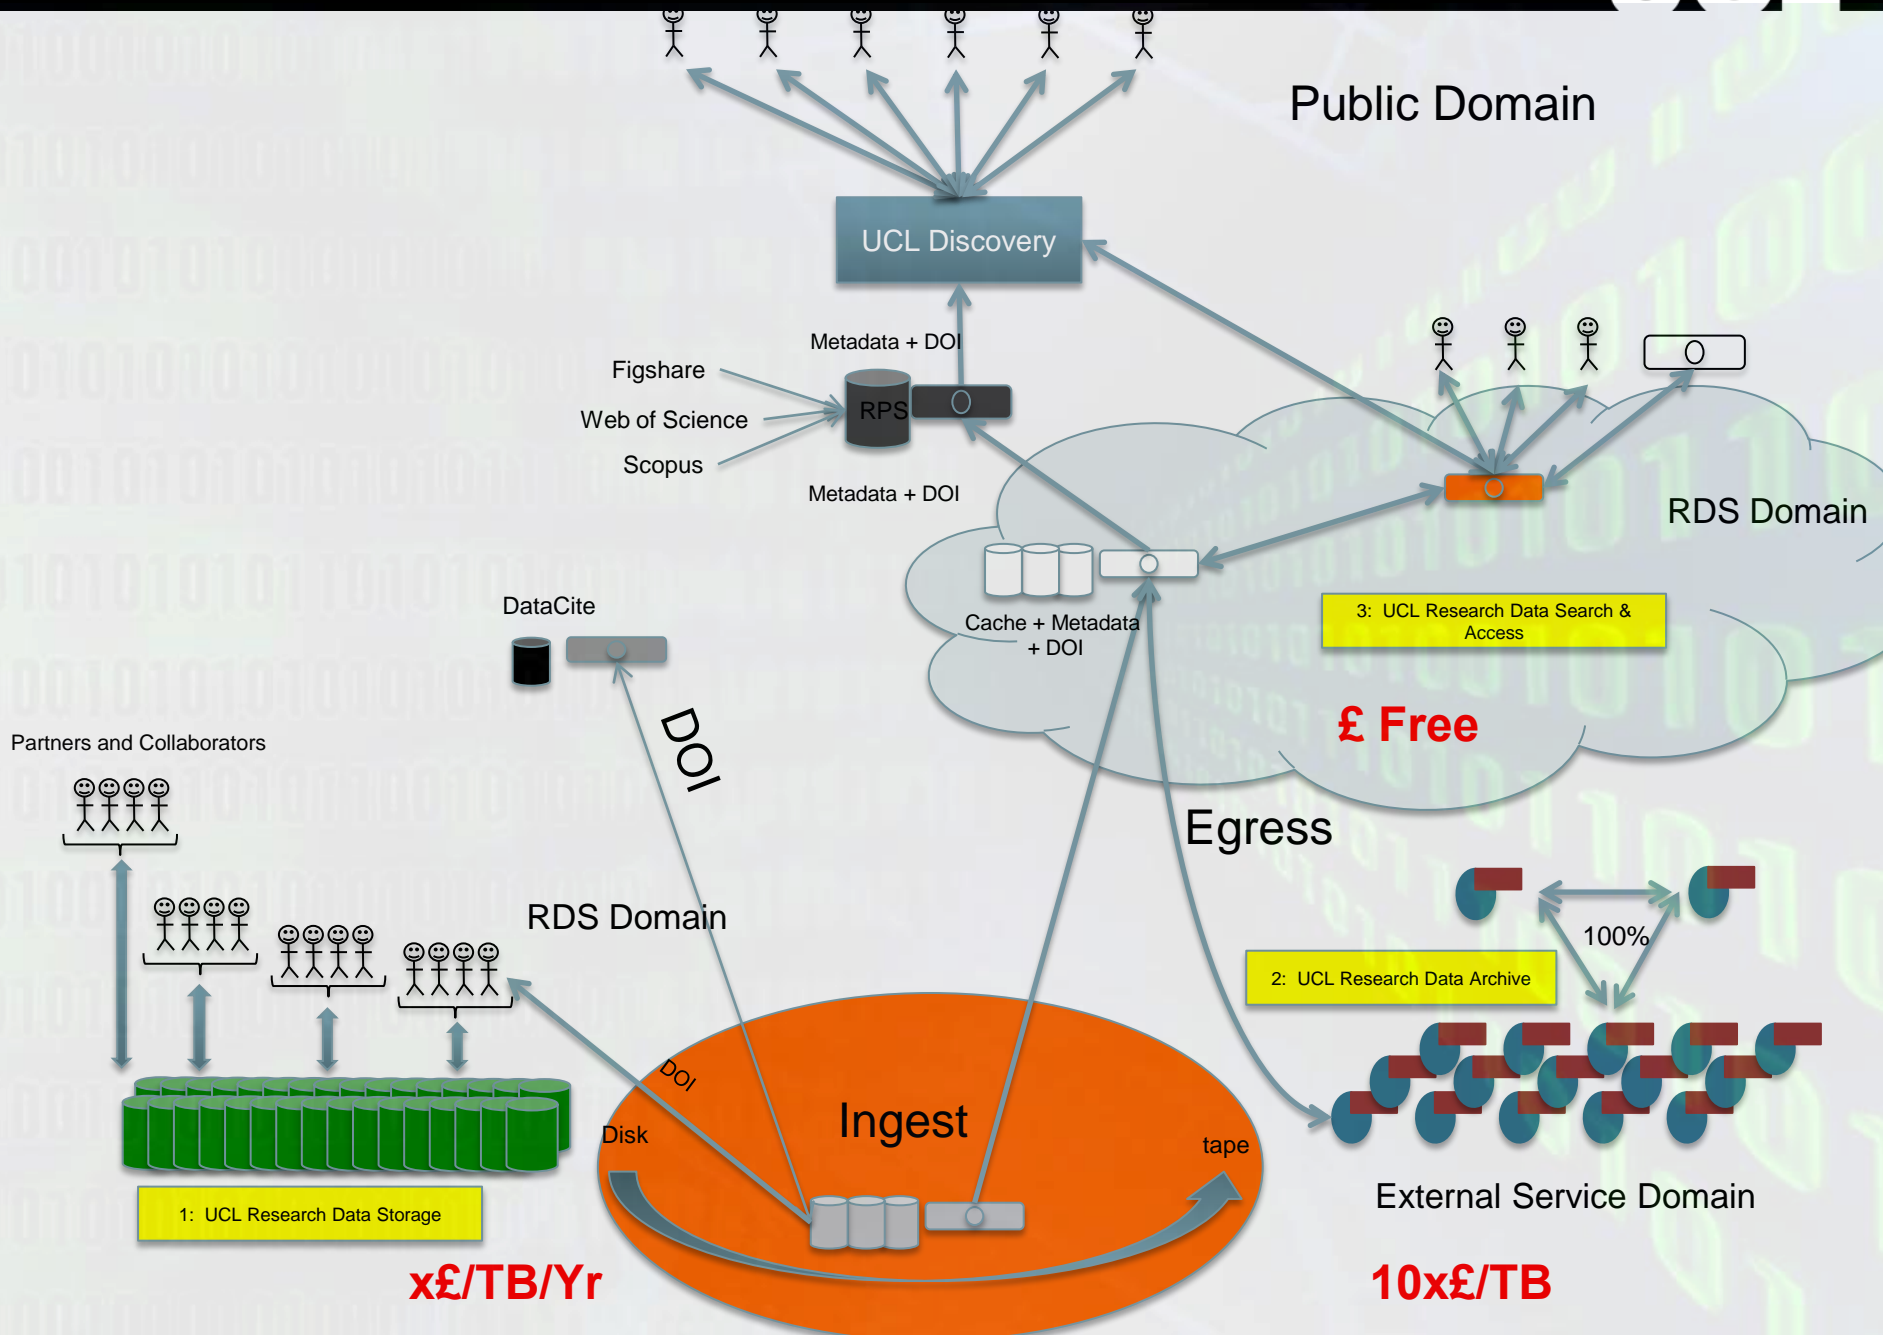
Public Domain

UCL Discovery

Metadata + DOI

Figshare

Web of Science

Scopus

RPS

Metadata + DOI

RDS Domain

Cache + Metadata + DOI

3: UCL Research Data Search & Access

£ Free

DataCite

DOI

Partners and Collaborators

Egress

RDS Domain

100%

2: UCL Research Data Archive

DOI

Disk

Ingest

tape

1: UCL Research Data Storage

External Service Domain

x£/TB/Yr

10x£/TB